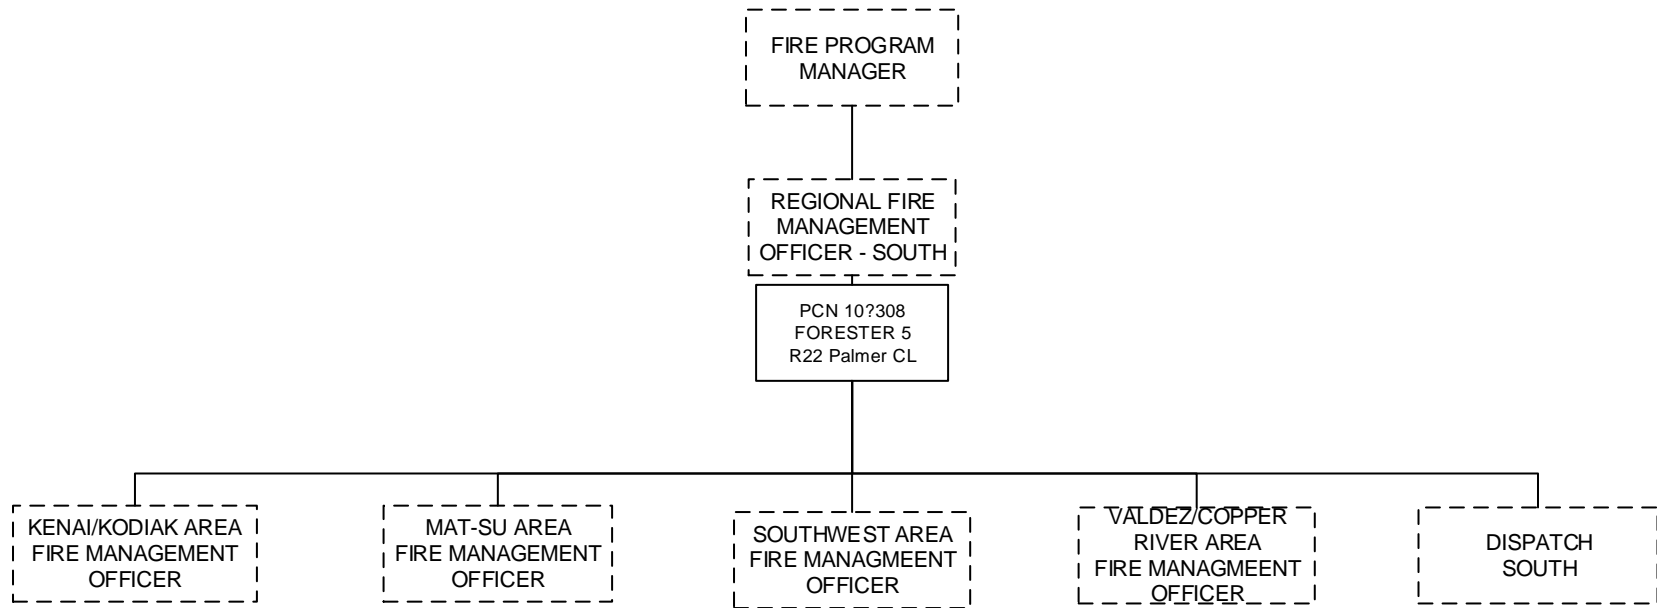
FIRE PROGRAM MANAGER

REGIONAL FIRE MANAGEMENT OFFICER - SOUTH

PCN 10?308
FORESTER 5
R22 Palmer CL

KENAI/KODIAK AREA FIRE MANAGEMENT OFFICER

MAT-SU AREA FIRE MANAGEMENT OFFICER

SOUTHWEST AREA FIRE MANAGMEENT OFFICER

VALDEZ/COPPER RIVER AREA FIRE MANAGMEENT OFFICER

DISPATCH SOUTH